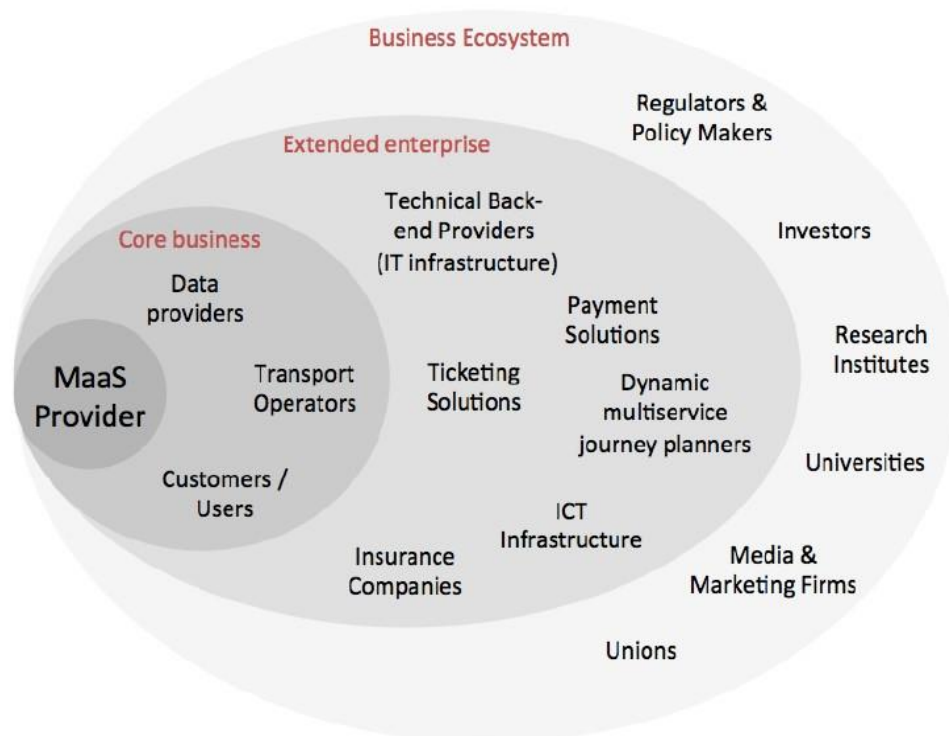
Business Ecosystem

Regulators & Policy Makers

Extended enterprise

Technical Back-end Providers (IT infrastructure)

Investors

Core business

Data providers

Payment Solutions

Research Institutes

MaaS Provider

Transport Operators

Ticketing Solutions

Dynamic multiservice journey planners

Universities

Customers / Users

ICT Infrastructure

Insurance Companies

Media & Marketing Firms

Unions